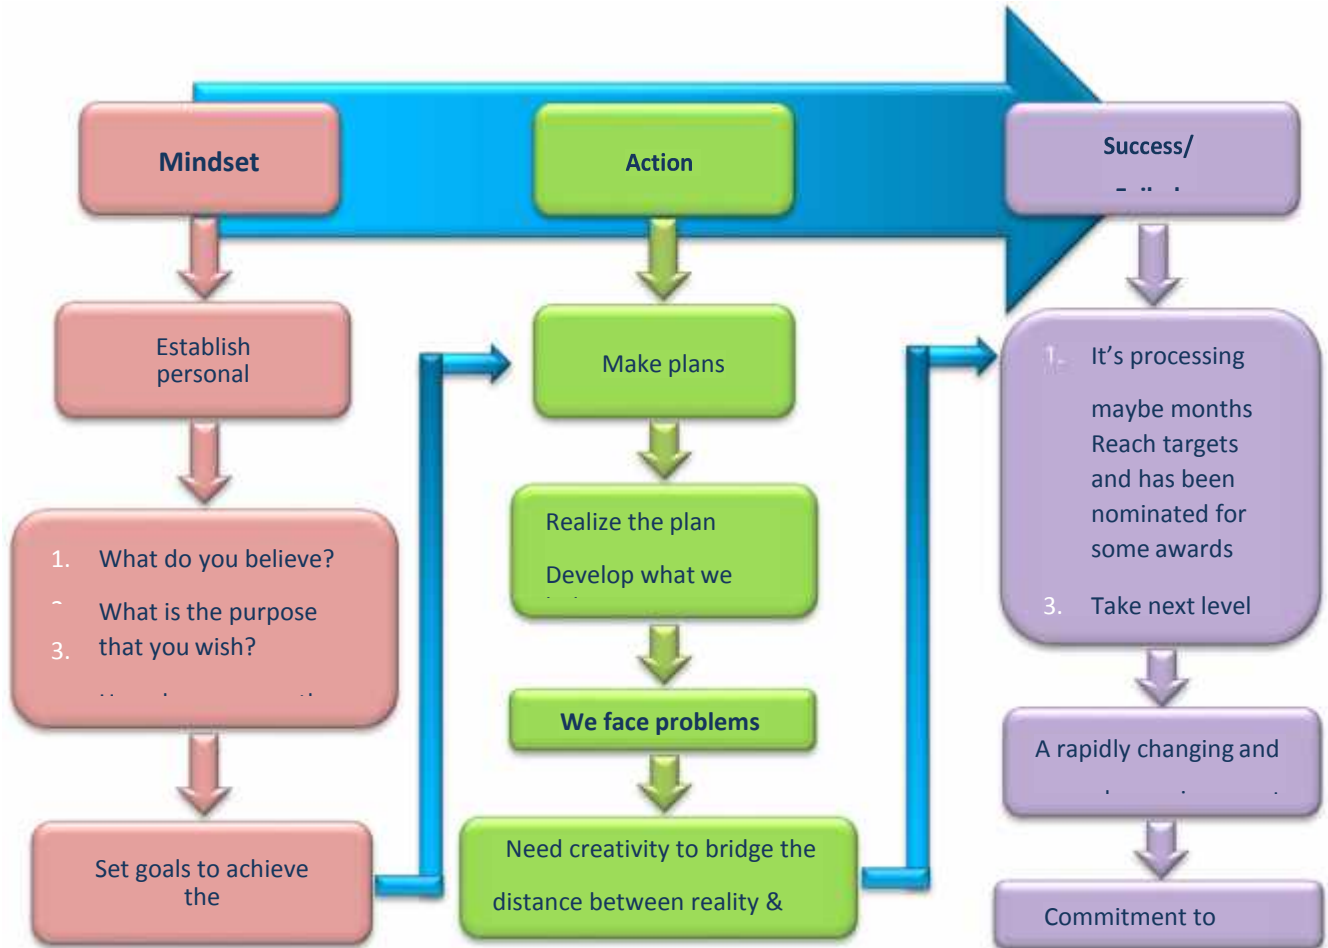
Mindset

Establish personal

1. What do you believe?
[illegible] What is the purpose
3. that you wish?
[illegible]

Set goals to achieve the

Action

Make plans

Realize the plan
Develop what we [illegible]

We face problems

Need creativity to bridge the distance between reality &

Success/ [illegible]

1. It's processing
maybe months Reach targets and has been nominated for some awards
3. Take next level

A rapidly changing and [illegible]

Commitment to